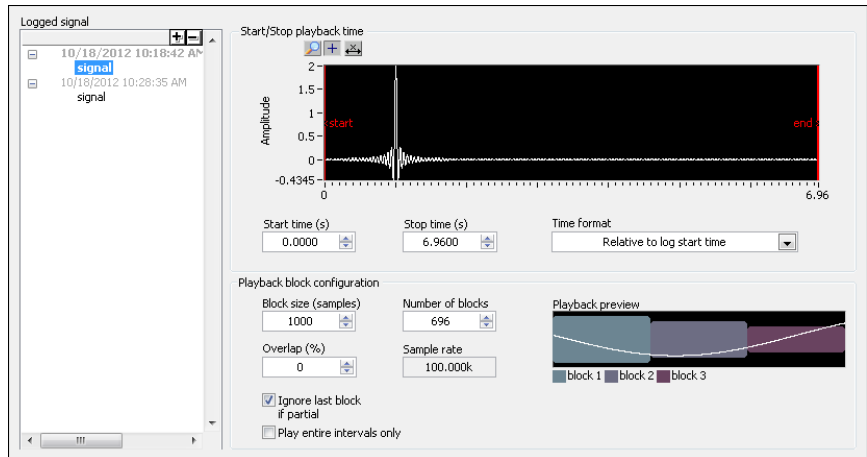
Logged signal

10/18/2012 10:18:42 AM
signal
10/18/2012 10:28:35 AM
signal

Start/Stop playback time

Amplitude

2
1.5
1
0.5
0
-0.4345

start
end

0
6.96

Start time (s)
0.0000
Stop time (s)
6.9600
Time format
Relative to log start time

Playback block configuration

Block size (samples)
1000
Number of blocks
696
Playback preview
Overlap (%)
0
Sample rate
100.000k

block 1 block 2 block 3

Ignore last block if partial
Play entire intervals only